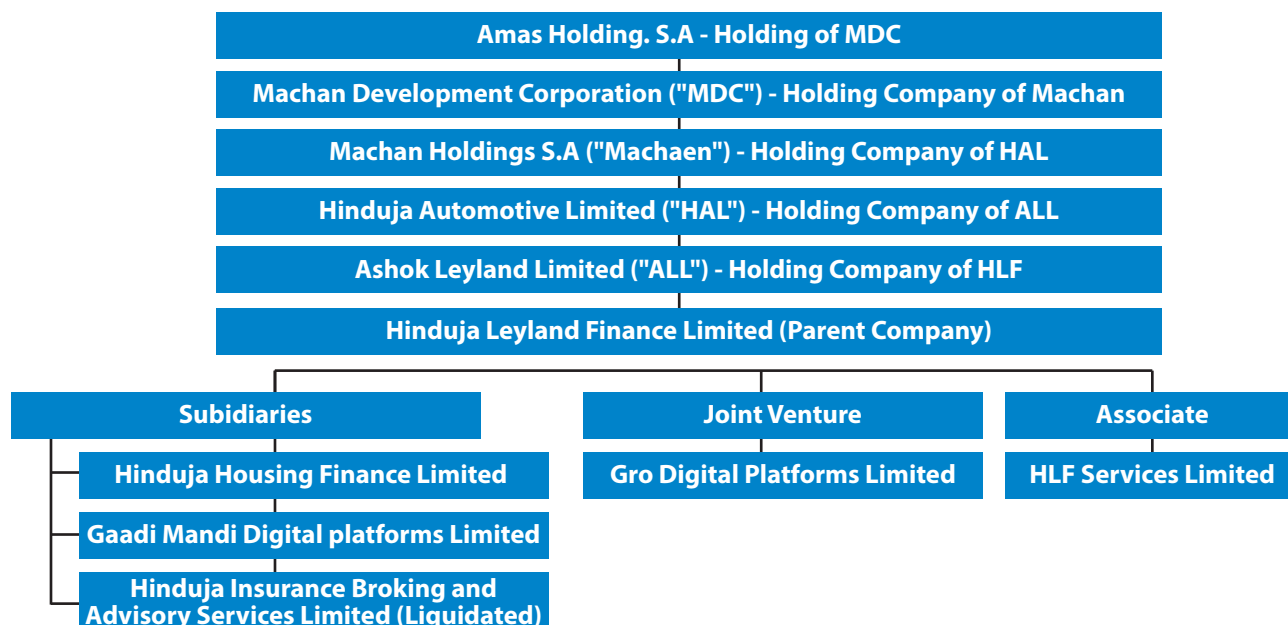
Amas Holding. S.A - Holding of MDC

Machan Development Corporation ("MDC") - Holding Company of Machan

Machan Holdings S.A ("Machaen") - Holding Company of HAL

Hinduja Automotive Limited ("HAL") - Holding Company of ALL

Ashok Leyland Limited ("ALL") - Holding Company of HLF

Hinduja Leyland Finance Limited (Parent Company)

Subidiaries

Hinduja Housing Finance Limited

Gaadi Mandi Digital platforms Limited

Hinduja Insurance Broking and Advisory Services Limited (Liquidated)

Joint Venture

Gro Digital Platforms Limited

Associate

HLF Services Limited